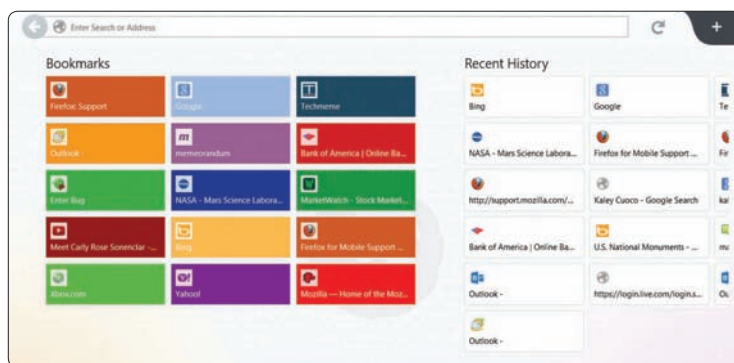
Enter Search or Address

Bookmarks

Firefox Support

Google

Techmeme

Outlook

memeorandum

Bank of America | Online Ba...

Enter Bug

NASA - Mars Science Labora...

MarketWatch - Stock Market...

Meet Carly Rose Sonenclar - ...

Bing

Firefox for Mobile Support ...

Xbox.com

Yahoo!

Mozilla — Home of the Moz...

Recent History

Bing

Google

Te

NASA - Mars Science Labora...

Firefox for Mobile Support ...

Fir

http://support.mozilla.com/...

Kaley Cuoco - Google Search

kal

Bank of America | Online Ba...

U.S. National Monuments - ...

m

Outlook -

https://login.live.com/login.s...

Ou

Outlook -